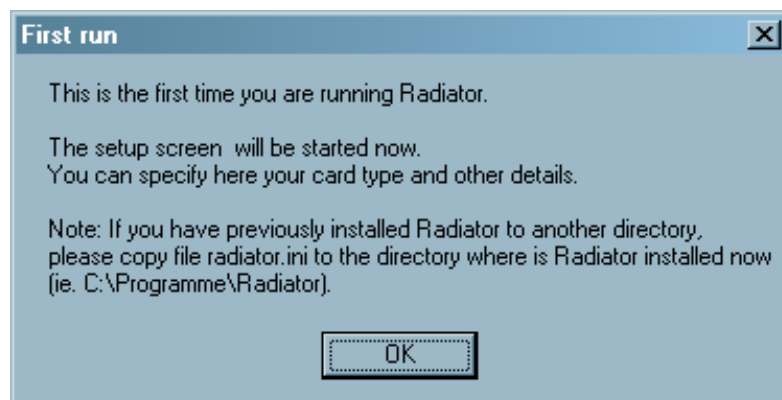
First run

This is the first time you are running Radiator.

The setup screen  will be started now.
You can specify here your card type and other details.

Note: If you have previously installed Radiator to another directory, please copy file radiator.ini to the directory where is Radiator installed now (ie. C:\Programme\Radiator).

OK